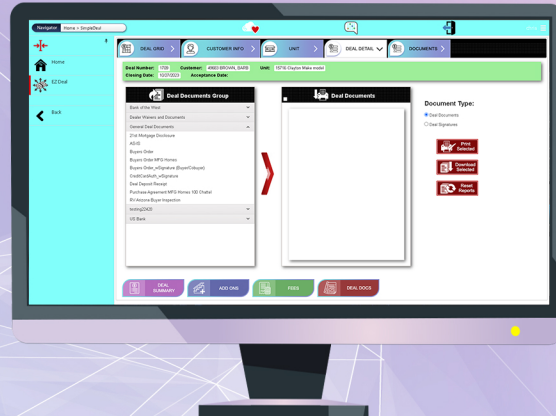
Navigator Home > SimpleDeal

Home

EZ Deal

Back

DEAL GRID

CUSTOMER INFO

UNIT

DEAL DETAIL

DOCUMENTS

Deal Number: 1708 Customer: 49803 BROWN, BARB Unit: 15716 Clayton Make model

Closing Date: 10/27/2023 Acceptance Date:

Deal Documents Group

Bank of the West

Dealer Waivers and Documents

General Deal Documents

21st Mortgage Disclosure

AS-IS

Buyers Order

Buyers Order MFG Homes

Buyers Order_eSignature (BuyerCobuyer)

CreditCardAuth_eSignature

Deal Deposit Receipt

Purchase Agreement MFG Homes VSI Chattel

RV Alexona Buyer Inspection

testing22420

US Bank

Deal Documents

Document Type:

Deal Documents

Deal Signatures

Print Selected

Download Selected

Reset Reports

DEAL SUMMARY

ADD ONS

FEES

DEAL DOCS